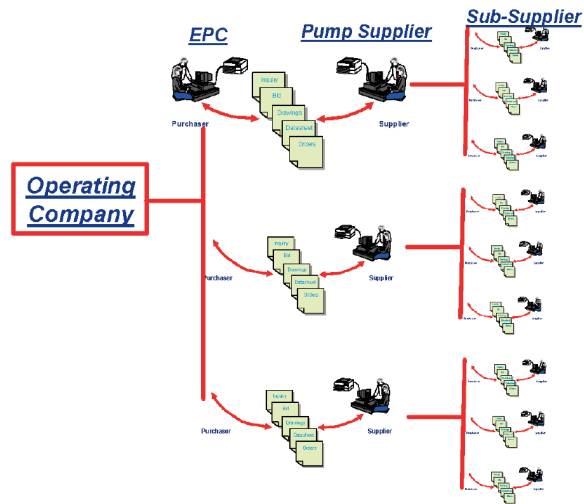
EPC

Pump Supplier

Sub-Supplier

Operating Company

Purchaser

Inquiry
Bid
Drawings
Datasheet
Orders

Supplier

Purchaser

Inquiry
Bid
Drawings
Datasheet
Orders

Supplier

Purchaser

Inquiry
Bid
Drawings
Datasheet
Orders

Supplier